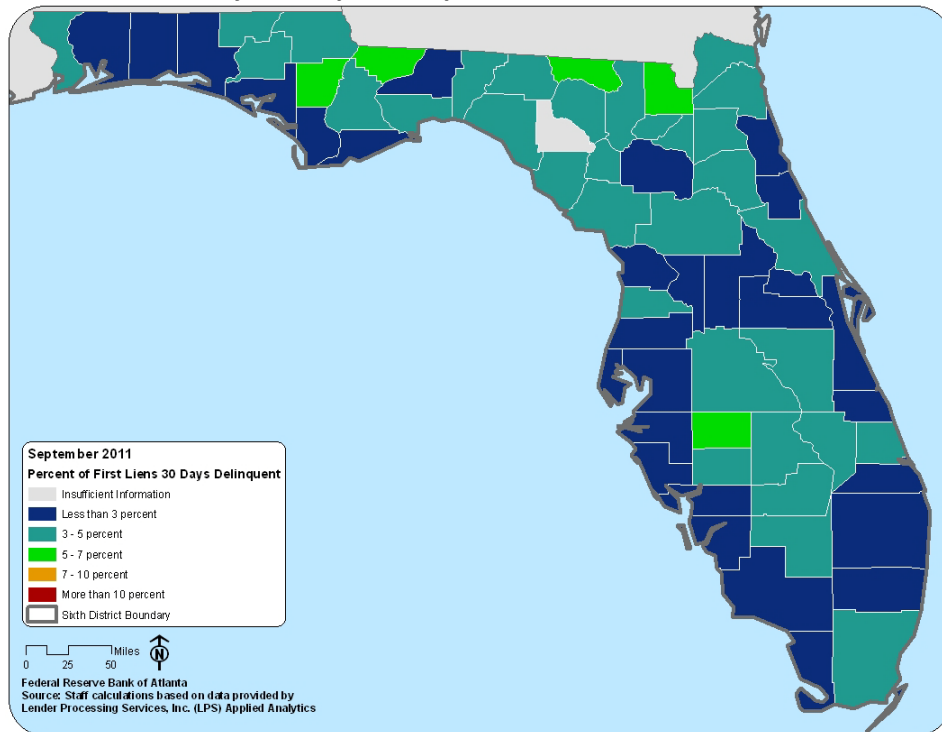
September 2011

Percent of First Liens 30 Days Delinquent

Insufficient Information

Less than 3 percent

3 - 5 percent

5 - 7 percent

7 - 10 percent

More than 10 percent

Sixth District Boundary

Miles

0 25 50

N

Federal Reserve Bank of Atlanta
Source: Staff calculations based on data provided by Lender Processing Services, Inc. (LPS) Applied Analytics